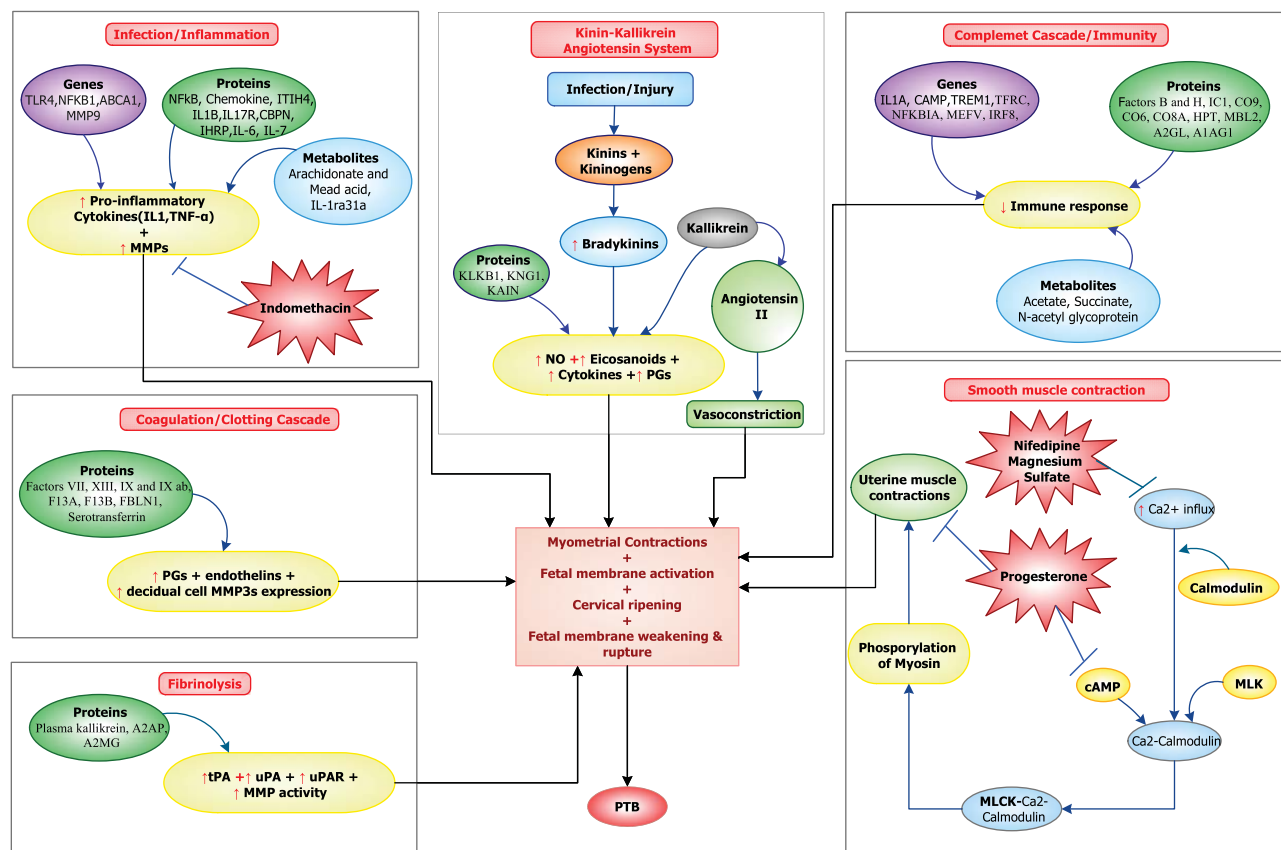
Infection/Inflammation

Genes
TLR4,NFKB1,ABCA1, MMP9

Proteins
NFkB, Chemokine, ITIH4, IL1B,IL17R,CBPN, IHRP,IL-6, IL-7

Metabolites
Arachidonate and Mead acid, IL-1ra31a

↑ Pro-inflammatory Cytokines(IL1,TNF-α) + ↑ MMPs

Indomethacin

Kinin-Kallikrein Angiotensin System

Infection/Injury

Kinins + Kininogens

↑ Bradykinins

Kallikrein

Proteins
KLKB1, KNG1, KAIN

Angiotensin II

↑ NO +↑ Eicosanoids + ↑ Cytokines +↑ PGs

Vasoconstriction

Complemet Cascade/Immunity

Genes
IL1A, CAMP,TREM1,TFRC, NFKBIA, MEFV, IRF8,

Proteins
Factors B and H, IC1, CO9, CO6, CO8A, HPT, MBL2, A2GL, A1AG1

↓ Immune response

Metabolites
Acetate, Succinate, N-acetyl glycoprotein

Coagulation/Clotting Cascade

Proteins
Factors VII, XIII, IX and IX ab, F13A, F13B, FBLN1, Serotransferrin

↑ PGs + endothelins + ↑ decidual cell MMP3s expression

Myometrial Contractions + Fetal membrane activation + Cervical ripening + Fetal membrane weakening & rupture

Smooth muscle contraction

Nifedipine Magnesium Sulfate

Uterine muscle contractions

↑ Ca2+ influx

Progesterone

Calmodulin

Phosporylation of Myosin

cAMP

MLK

Ca2-Calmodulin

MLCK-Ca2-Calmodulin

Fibrinolysis

Proteins
Plasma kallikrein, A2AP, A2MG

↑tPA +↑ uPA + ↑ uPAR + ↑ MMP activity

PTB